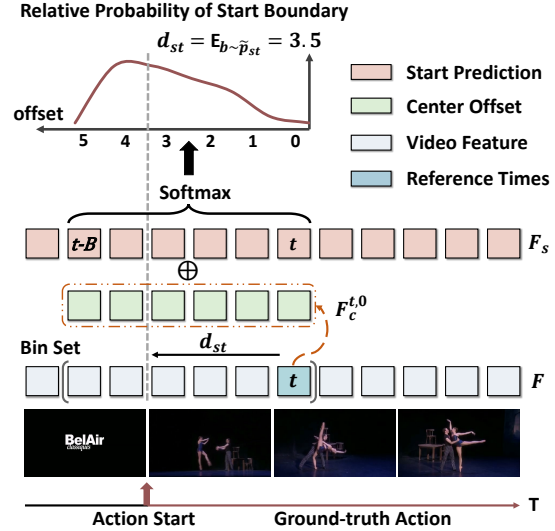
Relative Probability of Start Boundary

$d_{st} = \mathrm{E}_{b \sim \tilde{p}_{st}} = 3.5$

offset

5 4 3 2 1 0

Softmax

Start Prediction

Center Offset

Video Feature

Reference Times

t-B

t

$F_s$

$\oplus$

$F_c^{t,0}$

Bin Set

$d_{st}$

t

$F$

BelAir classiques

T

Action Start

Ground-truth Action